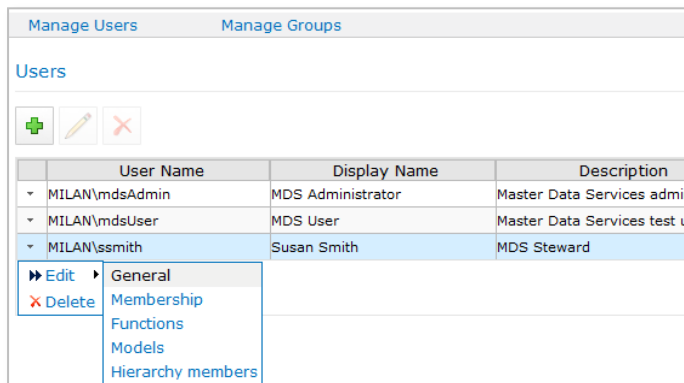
Manage Users Manage Groups

Users

| | User Name | Display Name | Description |
|---|---|---|---|
| | MILAN\mdsAdmin | MDS Administrator | Master Data Services admi |
| | MILAN\mdsUser | MDS User | Master Data Services test u |
| | MILAN\ssmith | Susan Smith | MDS Steward |

Edit
Delete

General
Membership
Functions
Models
Hierarchy members